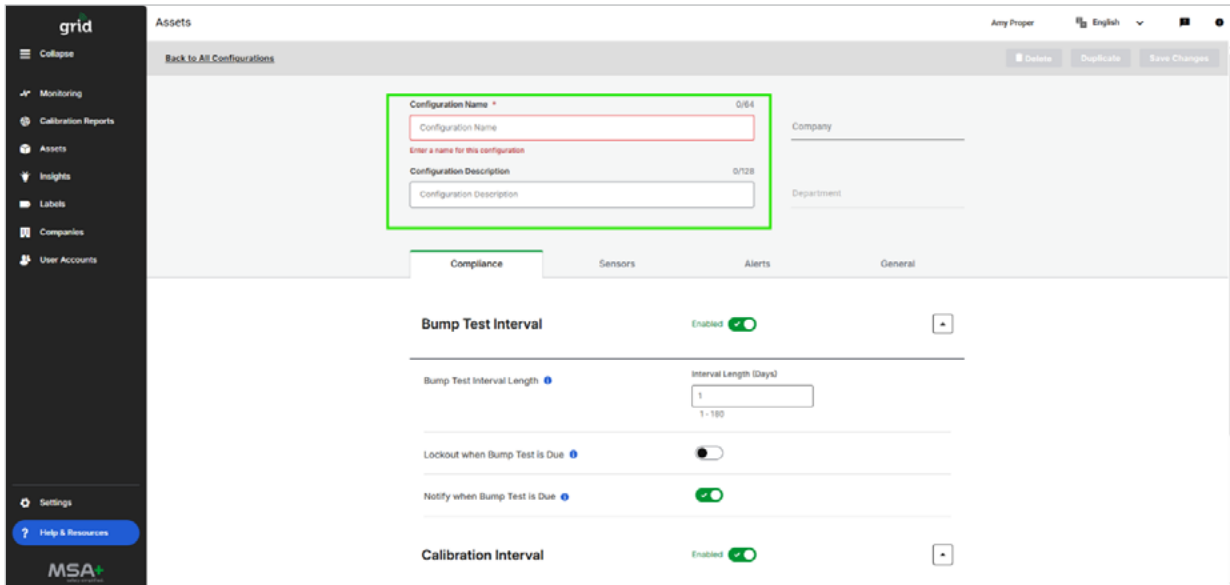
grid

Collapse

Monitoring

Calibration Reports

Assets

Insights

Labels

Companies

User Accounts

Settings

Help & Resources

MSA+

Assets

Amy Proper

English

Back to All Configurations

Delete

Duplicate

Save Changes

Configuration Name *

0/64

Configuration Name

Enter a name for this configuration

Configuration Description

0/128

Configuration Description

Company

Department

Compliance

Sensors

Alerts

General

Bump Test Interval

Enabled

Bump Test Interval Length

Interval Length (Days)

1

1 - 180

Lockout when Bump Test is Due

Notify when Bump Test is Due

Calibration Interval

Enabled